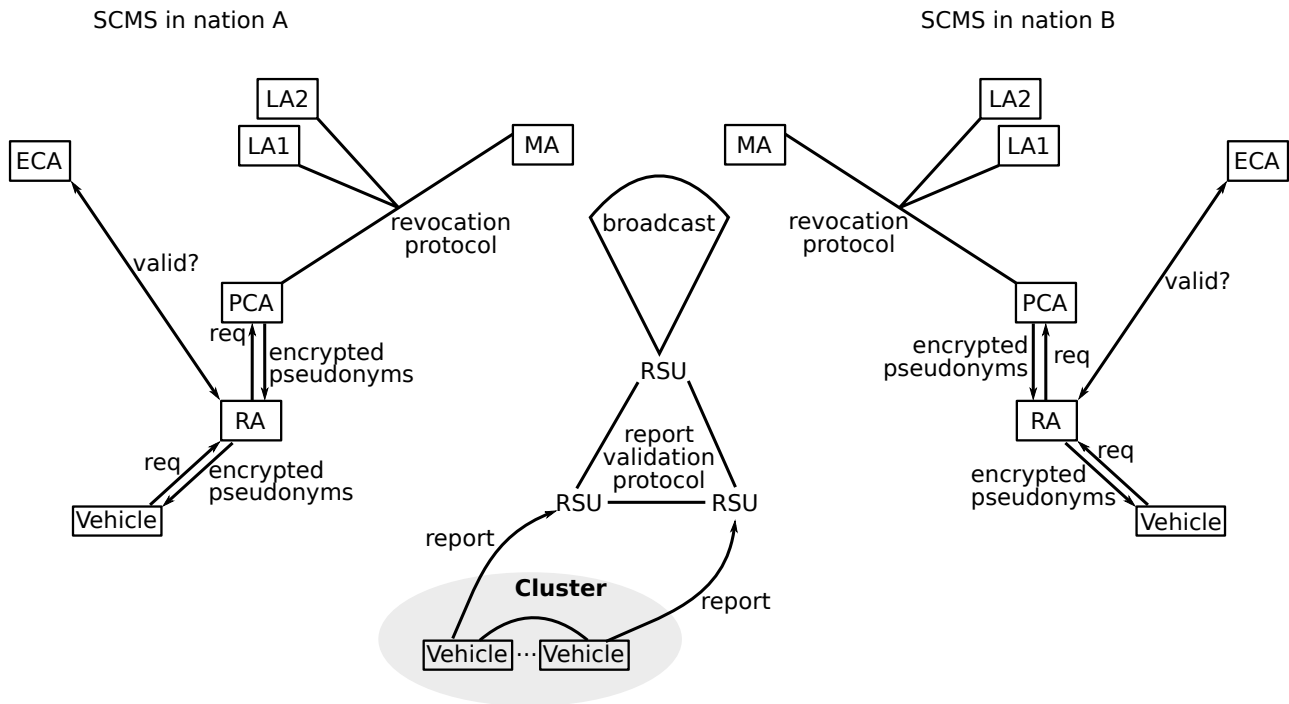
SCMS in nation A

SCMS in nation B

LA2

LA1

ECA

MA

revocation protocol

valid?

PCA

req

encrypted pseudonyms

RA

req

encrypted pseudonyms

Vehicle

broadcast

RSU

report validation protocol

RSU

RSU

report

Cluster

report

Vehicle ··· Vehicle

LA2

MA

LA1

ECA

revocation protocol

valid?

PCA

encrypted pseudonyms

req

RA

req

encrypted pseudonyms

Vehicle